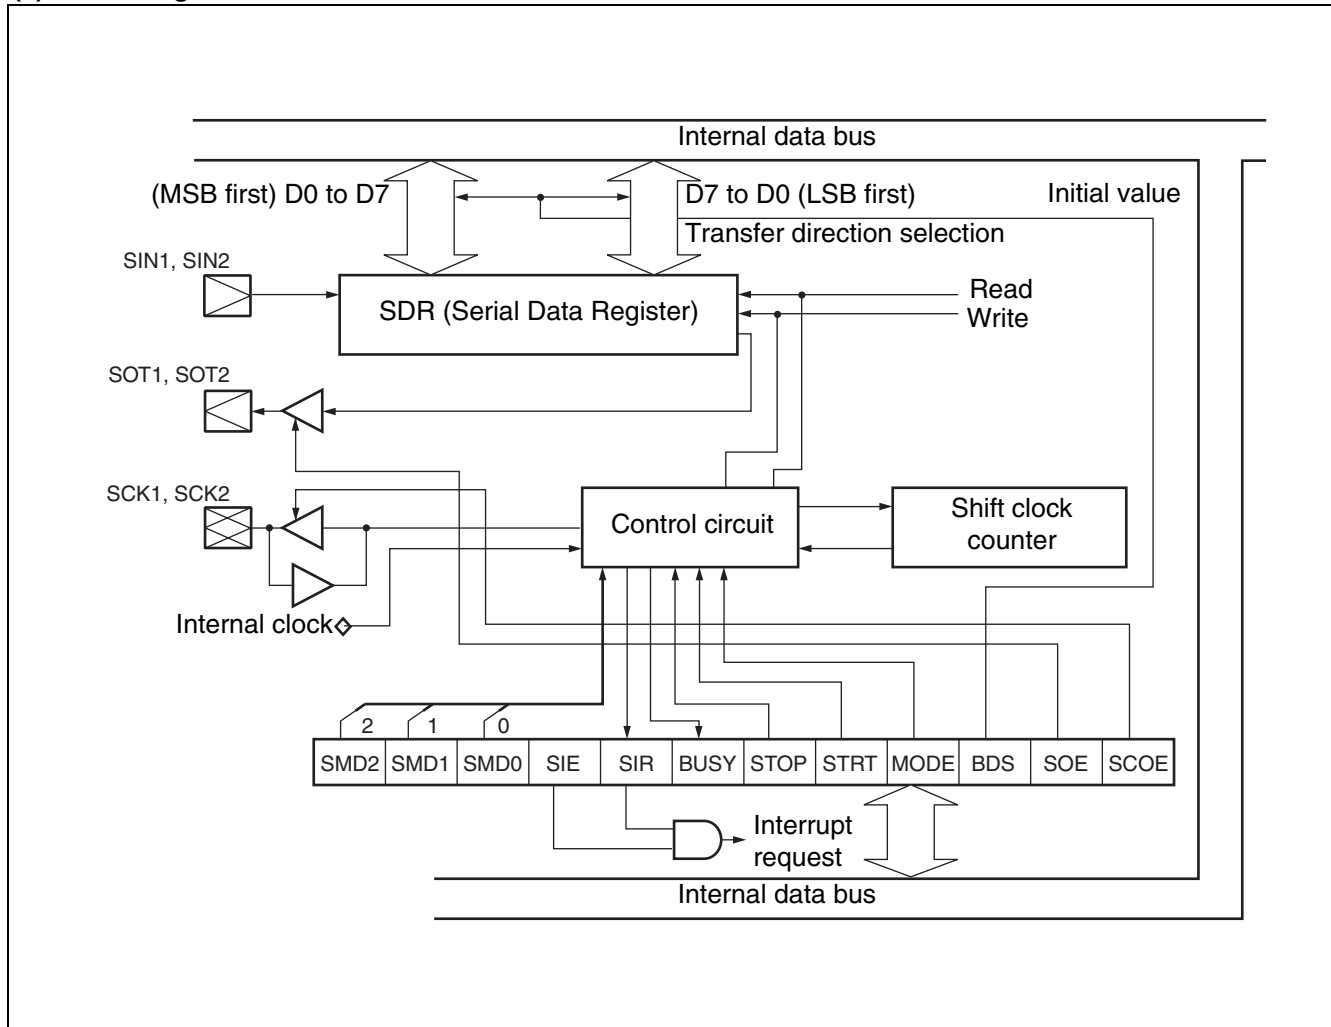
Internal data bus

(MSB first) D0 to D7

D7 to D0 (LSB first)

Initial value

Transfer direction selection

SIN1, SIN2

SDR (Serial Data Register)

Read

Write

SOT1, SOT2

SCK1, SCK2

Control circuit

Shift clock counter

Internal clock

2 1 0

| SMD2 | SMD1 | SMD0 | SIE | SIR | BUSY | STOP | STRT | MODE | BDS | SOE | SCOE |
|---|---|---|---|---|---|---|---|---|---|---|---|

Interrupt request

Internal data bus